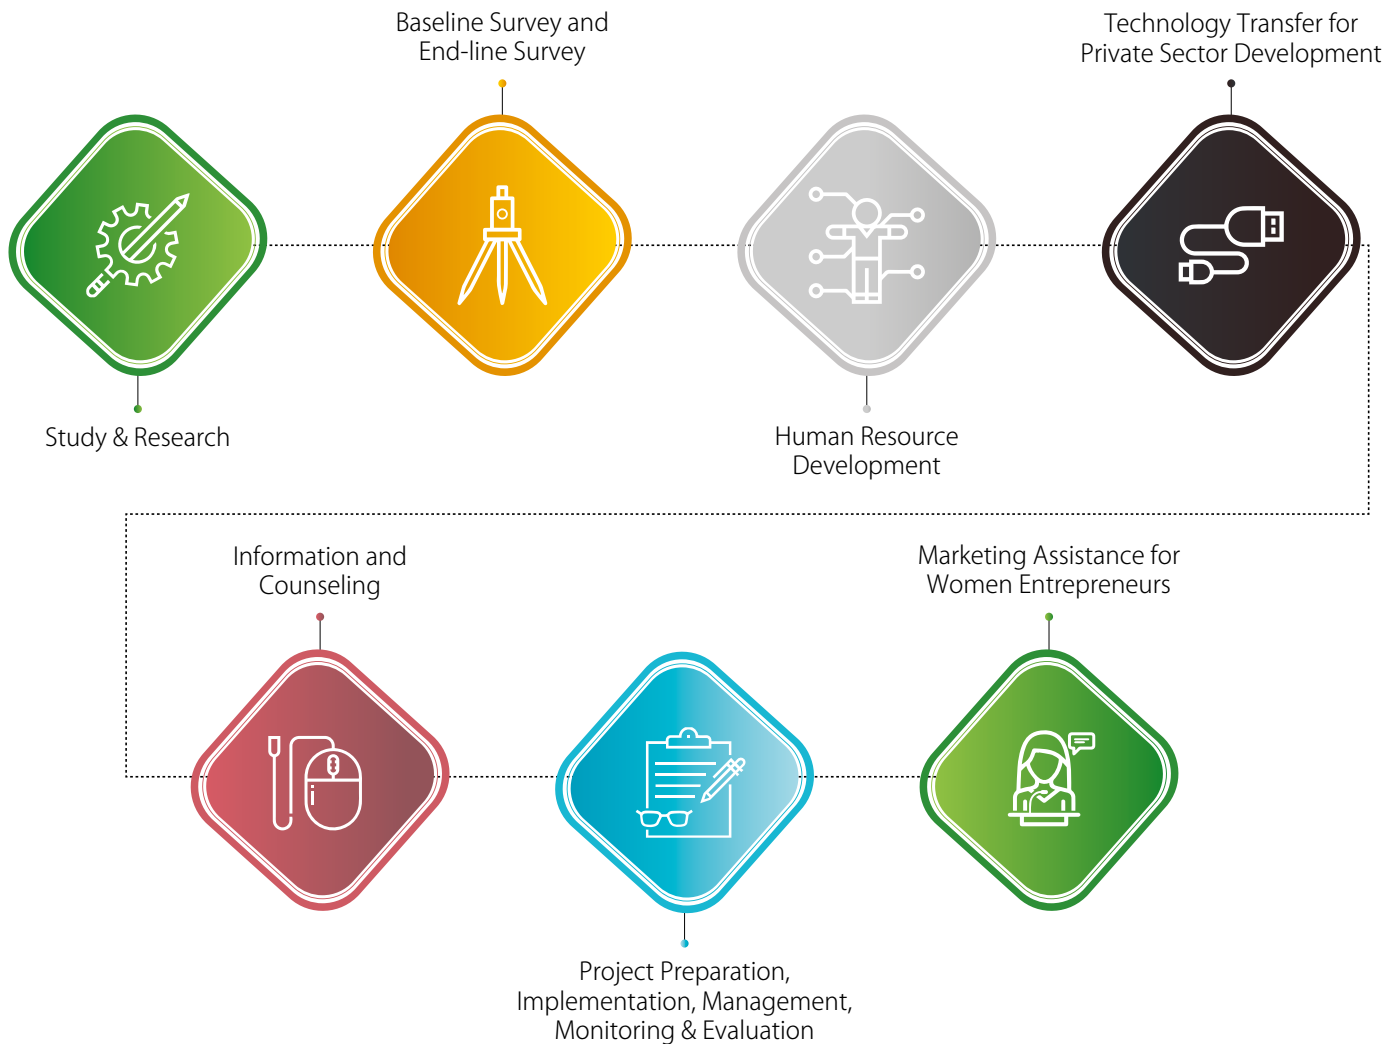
Baseline Survey and End-line Survey

Technology Transfer for Private Sector Development

Study & Research

Human Resource Development

Information and Counseling

Marketing Assistance for Women Entrepreneurs

Project Preparation, Implementation, Management, Monitoring & Evaluation